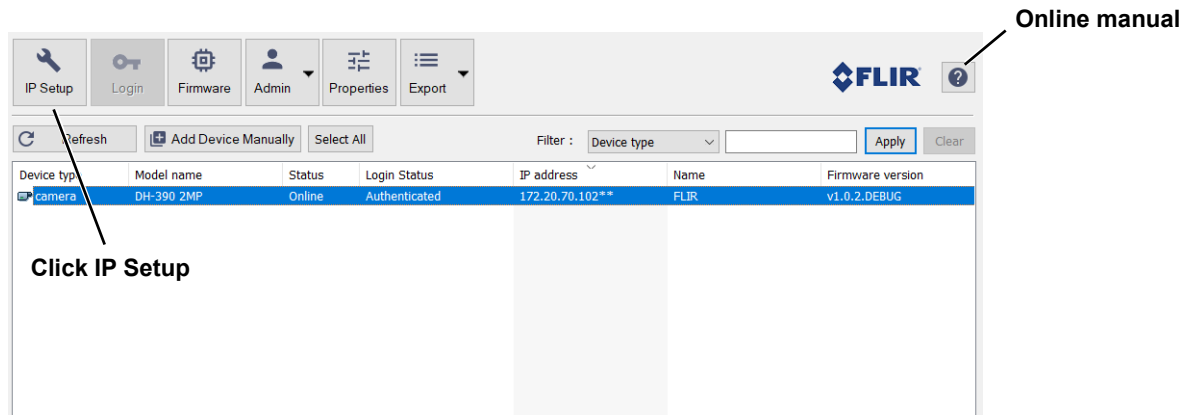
Online manual

IP Setup Login Firmware Admin Properties Export

FLIR ?

Refresh Add Device Manually Select All Filter : Device type Apply Clear

| Device typ | Model name | Status | Login Status | IP address | Name | Firmware version |
|---|---|---|---|---|---|---|
| camera | DH-390 2MP | Online | Authenticated | 172.20.70.102** | FLIR | v1.0.2.DEBUG |

Click IP Setup